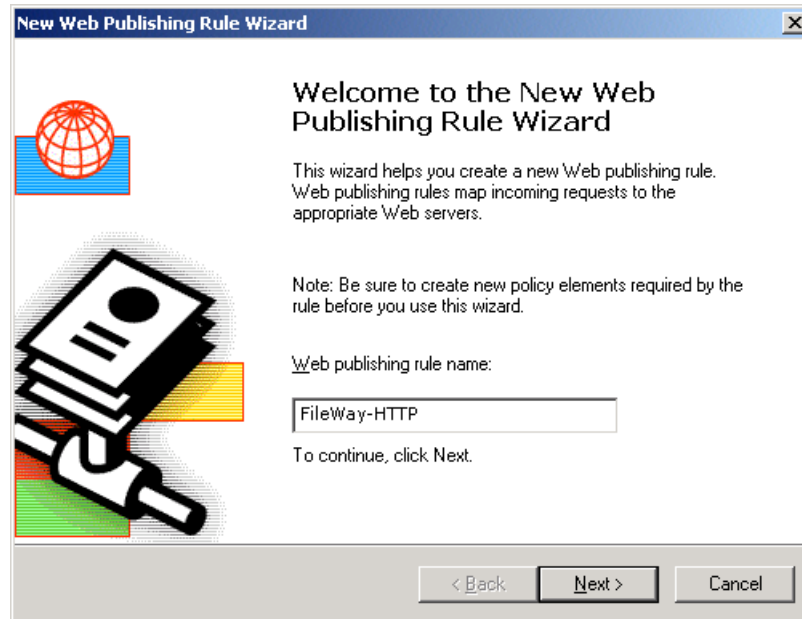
New Web Publishing Rule Wizard

Welcome to the New Web Publishing Rule Wizard

This wizard helps you create a new Web publishing rule. Web publishing rules map incoming requests to the appropriate Web servers.

Note: Be sure to create new policy elements required by the rule before you use this wizard.

Web publishing rule name:

FileWay-HTTP

To continue, click Next.

< Back
Next >
Cancel